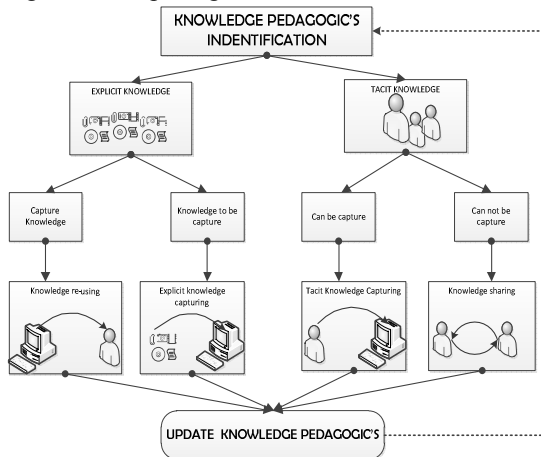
KNOWLEDGE PEDAGOGIC'S INDENTIFICATION

EXPLICIT KNOWLEDGE

TACIT KNOWLEDGE

Capture Knowledge

Knowledge to be capture

Can be capture

Can not be capture

Knowledge re-using

Explicit knowledge capturing

Tacit Knowledge Capturing

Knowledge sharing

UPDATE KNOWLEDGE PEDAGOGIC'S